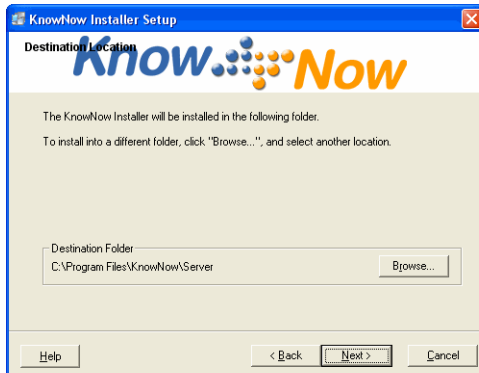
KnowNow Installer Setup

Destination Location

Know Now

The KnowNow Installer will be installed in the following folder.

To install into a different folder, click "Browse...", and select another location.

Destination Folder

C:\Program Files\KnowNow\Server

Browse...

Help

< Back

Next >

Cancel